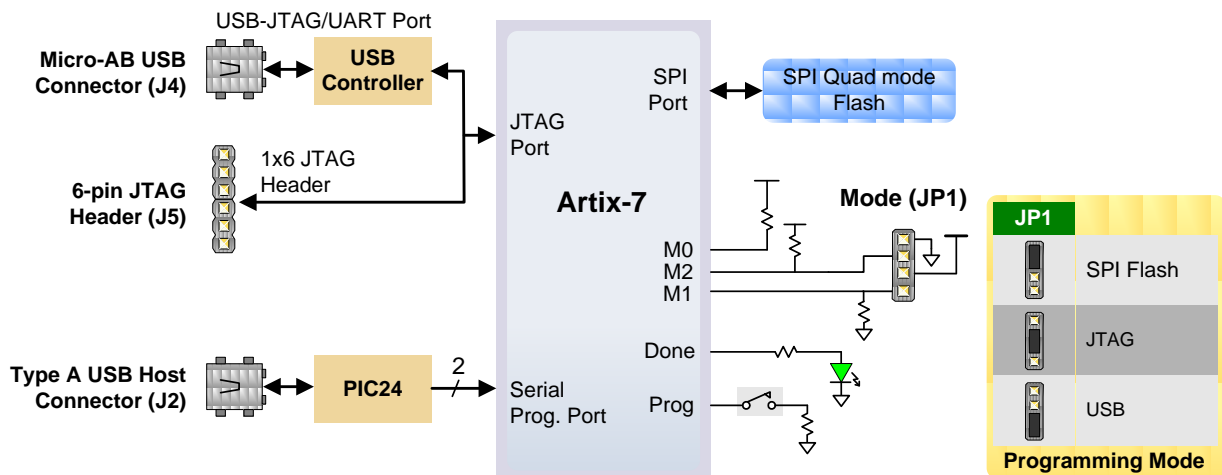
USB-JTAG/UART Port

Micro-AB USB Connector (J4)

USB Controller

6-pin JTAG Header (J5)

1x6 JTAG Header

JTAG Port

SPI Port

SPI Quad mode Flash

Artix-7

Mode (JP1)

M0
M2
M1

JP1

SPI Flash

JTAG

USB

Programming Mode

Done

Prog

Type A USB Host Connector (J2)

PIC24

2

Serial Prog. Port